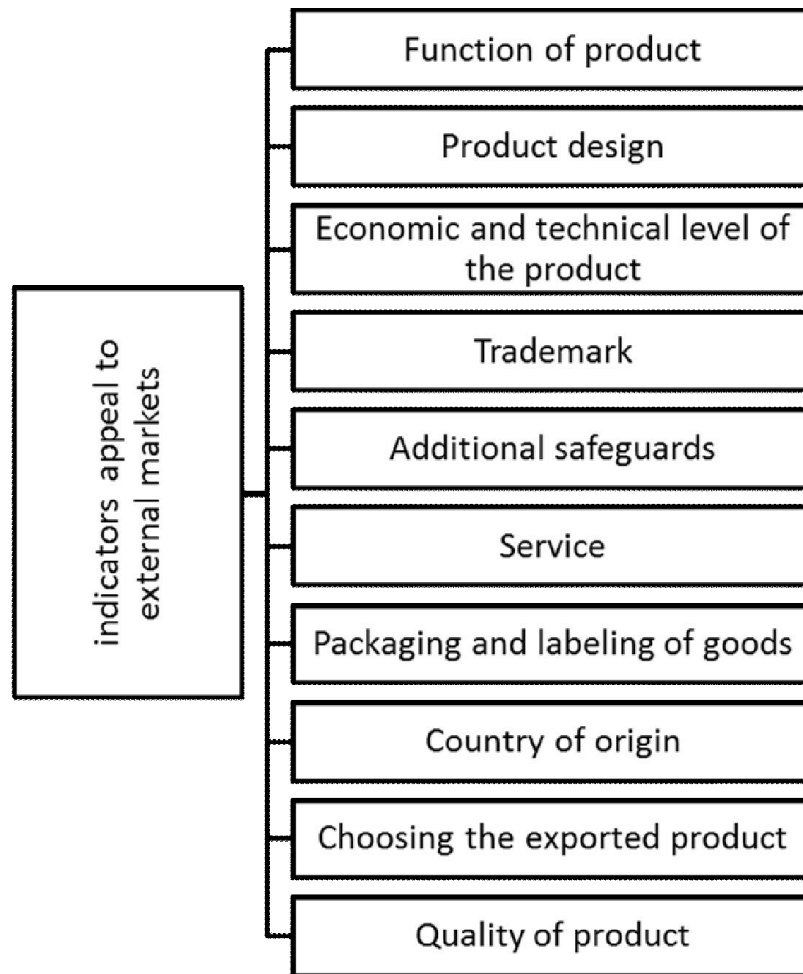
indicators appeal to external markets

Function of product

Product design

Economic and technical level of the product

Trademark

Additional safeguards

Service

Packaging and labeling of goods

Country of origin

Choosing the exported product

Quality of product